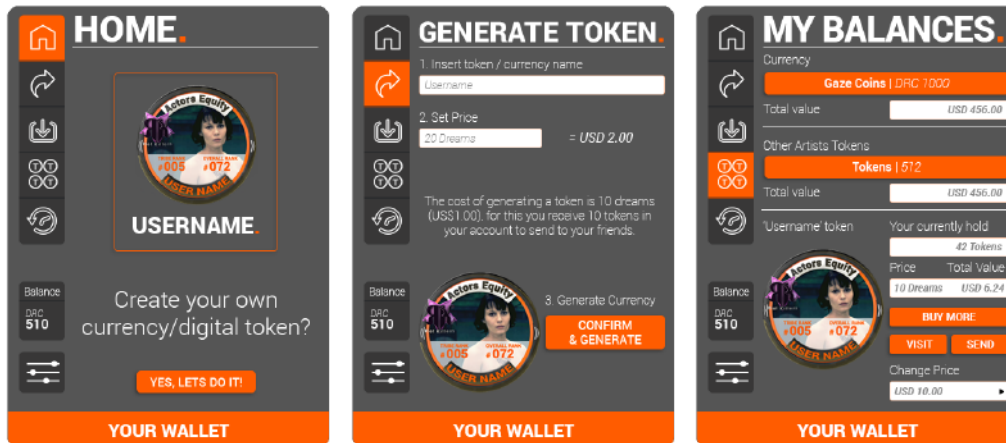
HOME.

Actors Equity

#005 #072

USER NAME

USERNAME.

Balance

DRC

510

Create your own currency/digital token?

YES, LETS DO IT!

YOUR WALLET

GENERATE TOKEN.

1. Insert token / currency name

Username

2. Set Price

20 Dreams

= USD 2.00

The cost of generating a token is 10 dreams (US$1.00), for this you receive 10 tokens in your account to send to your friends.

Balance

DRC

510

Actors Equity

#005 #072

USER NAME

3. Generate Currency

CONFIRM & GENERATE

YOUR WALLET

MY BALANCES.

Currency

Gaze Coins | DRC 1000

Total value

USD 456.00

Other Artists Tokens

Tokens | 512

Total value

USD 456.00

'Username' token

Your currently hold

42 Tokens

Price

Total Value

10 Dreams

USD 6.24

Balance

DRC

510

Actors Equity

#005 #072

USER NAME

BUY MORE

VISIT

SEND

Change Price

USD 10.00

YOUR WALLET